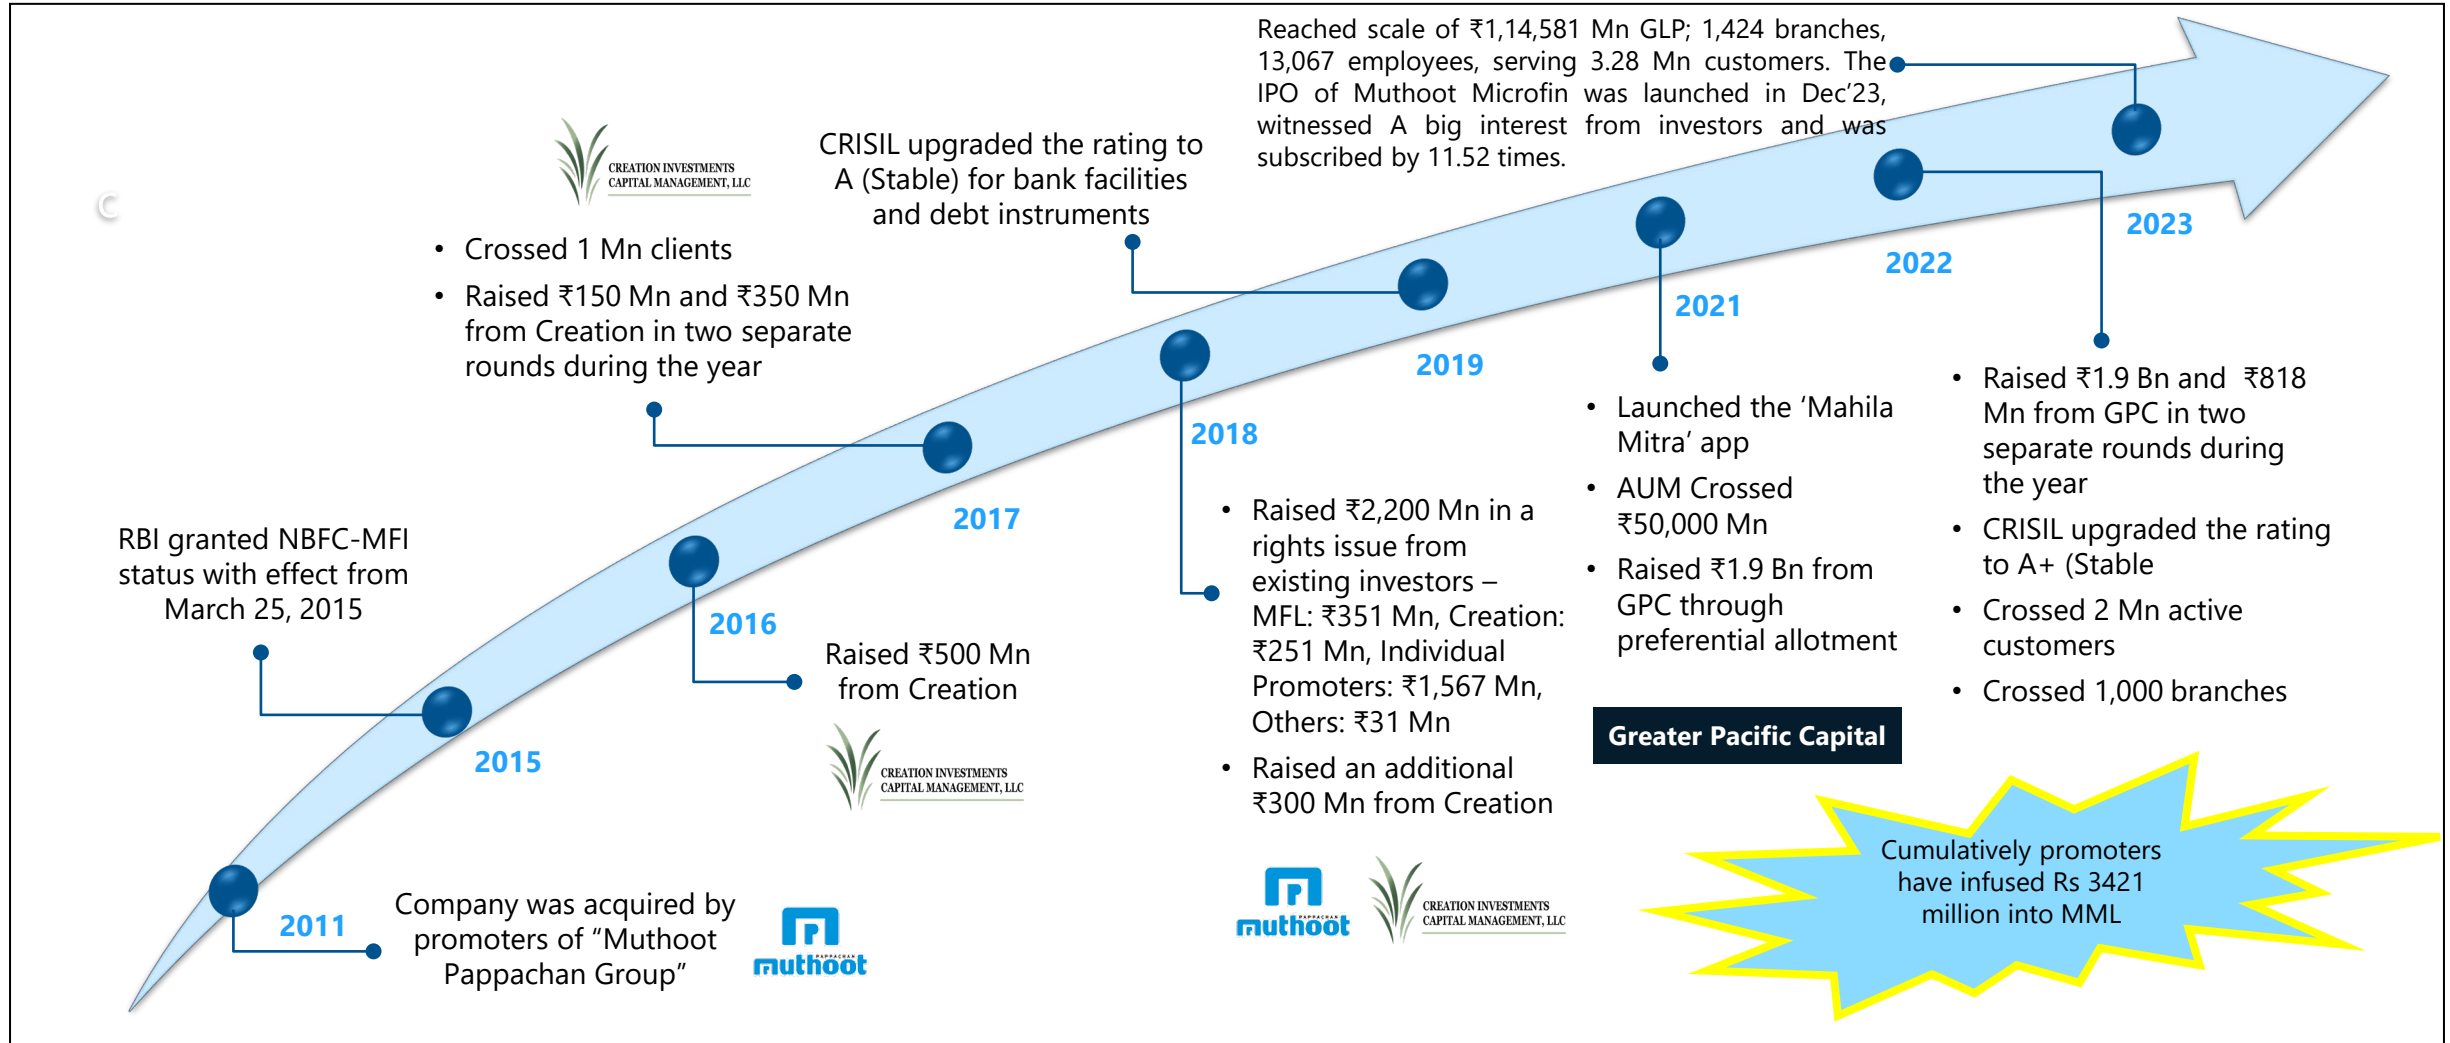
Reached scale of ₹1,14,581 Mn GLP; 1,424 branches, 13,067 employees, serving 3.28 Mn customers. The IPO of Muthoot Microfin was launched in Dec'23, witnessed A big interest from investors and was subscribed by 11.52 times.

CREATION INVESTMENTS CAPITAL MANAGEMENT, LLC

CRISIL upgraded the rating to A (Stable) for bank facilities and debt instruments

C

- Crossed 1 Mn clients
- Raised ₹150 Mn and ₹350 Mn from Creation in two separate rounds during the year

2023

2022

2021

2019

2018

2017

- Launched the 'Mahila Mitra' app
- AUM Crossed ₹50,000 Mn
- Raised ₹1.9 Bn from GPC through preferential allotment

- Raised ₹1.9 Bn and ₹818 Mn from GPC in two separate rounds during the year
- CRISIL upgraded the rating to A+ (Stable
- Crossed 2 Mn active customers
- Crossed 1,000 branches

RBI granted NBFC-MFI status with effect from March 25, 2015

2016

Raised ₹500 Mn from Creation

CREATION INVESTMENTS CAPITAL MANAGEMENT, LLC

- Raised ₹2,200 Mn in a rights issue from existing investors – MFL: ₹351 Mn, Creation: ₹251 Mn, Individual Promoters: ₹1,567 Mn, Others: ₹31 Mn
- Raised an additional ₹300 Mn from Creation

Greater Pacific Capital

2015

Cumulatively promoters have infused Rs 3421 million into MML

2011

Company was acquired by promoters of "Muthoot Pappachan Group"

PAPPACHAN muthoot

PAPPACHAN muthoot

CREATION INVESTMENTS CAPITAL MANAGEMENT, LLC